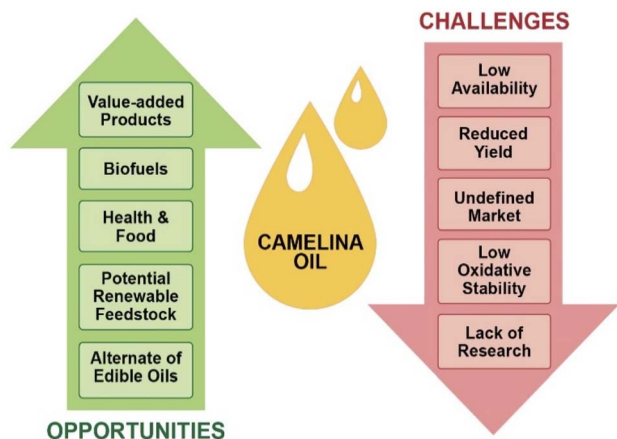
Value-added Products

Biofuels

Health & Food

Potential Renewable Feedstock

Alternate of Edible Oils

OPPORTUNITIES

CAMELINA OIL

CHALLENGES

Low Availability

Reduced Yield

Undefined Market

Low Oxidative Stability

Lack of Research